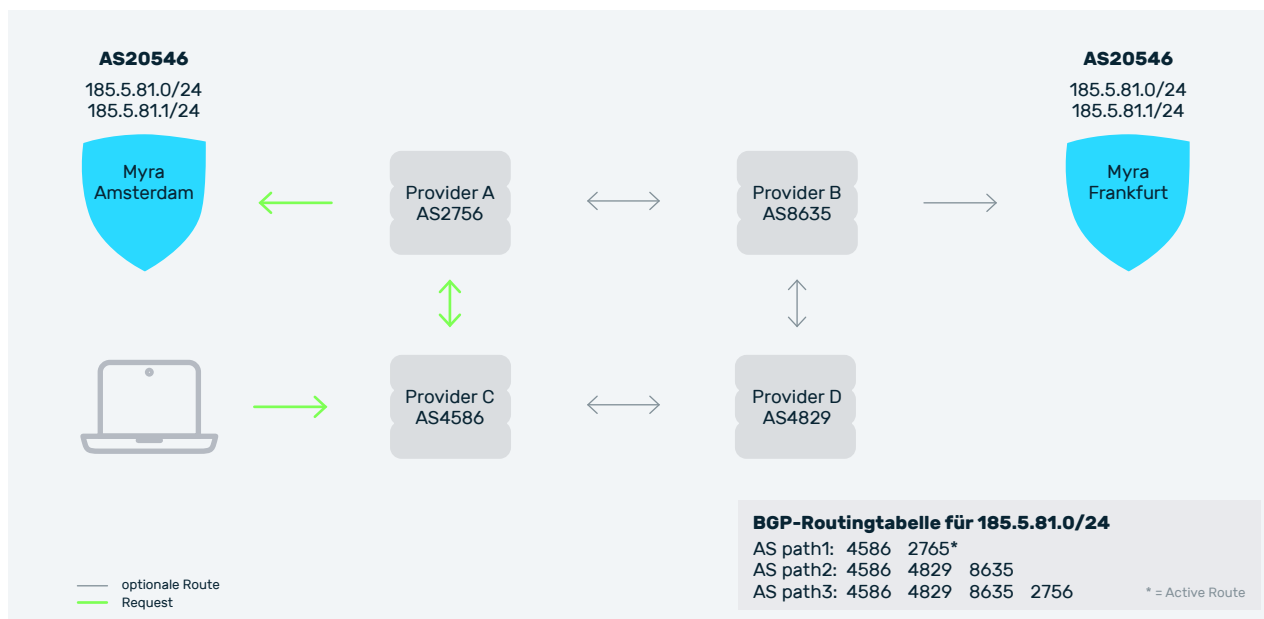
AS20546
185.5.81.0/24
185.5.81.1/24

Myra Amsterdam

Provider A
AS2756

Provider B
AS8635

AS20546
185.5.81.0/24
185.5.81.1/24

Myra Frankfurt

Provider C
AS4586

Provider D
AS4829

BGP-Routingtabelle für 185.5.81.0/24
AS path1: 4586 2765*
AS path2: 4586 4829 8635
AS path3: 4586 4829 8635 2756

* = Active Route

optionale Route
Request